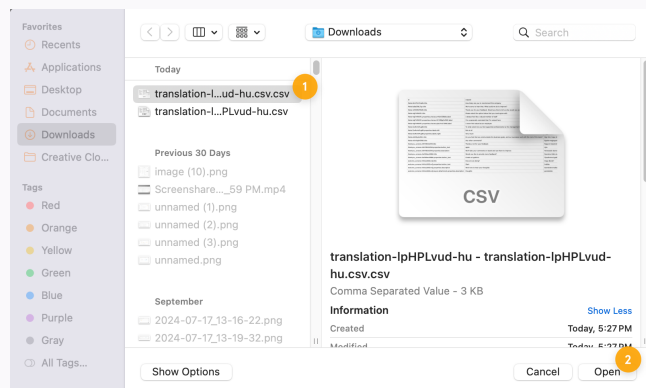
Favorites
Recents
Applications
Desktop
Documents
Downloads
Creative Clo...

Tags
Red
Orange
Yellow
Green
Blue
Purple
Gray
All Tags...

Downloads
Search

Today
translation-l...ud-hu.csv.csv
1
translation-l...PLvud-hu.csv

Previous 30 Days
image (10).png
Screenshare..._59 PM.mp4
unnamed (1).png
unnamed (2).png
unnamed (3).png
unnamed.png

September
2024-07-17_13-16-22.png
2024-07-17_13-19-32.png

CSV

translation-lpHPLvud-hu - translation-lpHPLvud-hu.csv.csv
Comma Separated Value - 3 KB

Information
Show Less
Created
Today, 5:27 PM
Modified
Today, 5:27 PM

Show Options
Cancel
Open
2